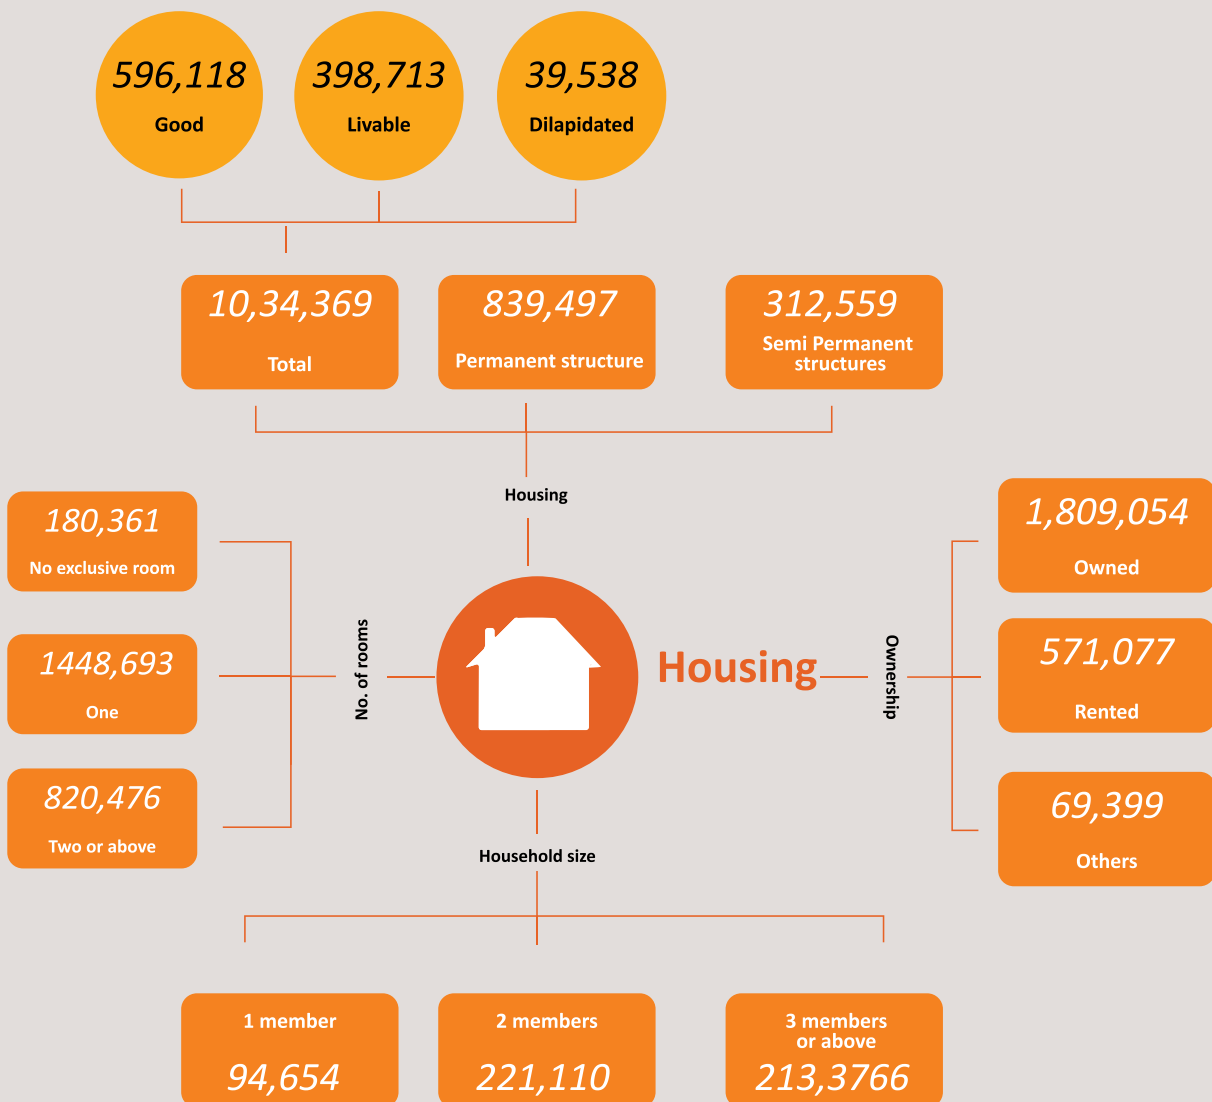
596,118
Good

398,713
Livable

39,538
Dilapidated

10,34,369
Total

839,497
Permanent structure

312,559
Semi Permanent structures

Housing

180,361
No exclusive room

1448,693
One

820,476
Two or above

No. of rooms

Housing

Ownership

1,809,054
Owned

571,077
Rented

69,399
Others

Household size

1 member
94,654

2 members
221,110

3 members or above
213,3766